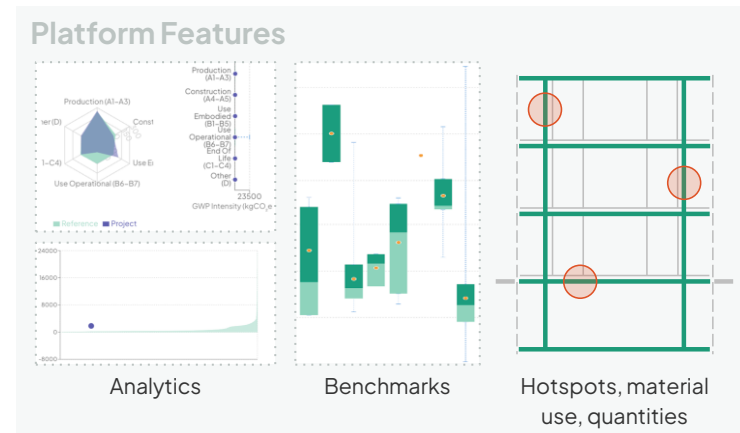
Platform Features

Production (A1-A3)

Const

Use E

Use Operational (B6-B7)

1-C4)

ner (D)

Production (A1-A3)

Construction (A4-A5)

Use Embodied (B1-B5)

Use Operational (B6-B7)

End Of Life (C1-C4)

Other (D)

23500

GWP Intensity (kgCO₂e

Reference

Project

24000

16000

8000

0

-8000

Analytics

Benchmarks

Hotspots, material use, quantities